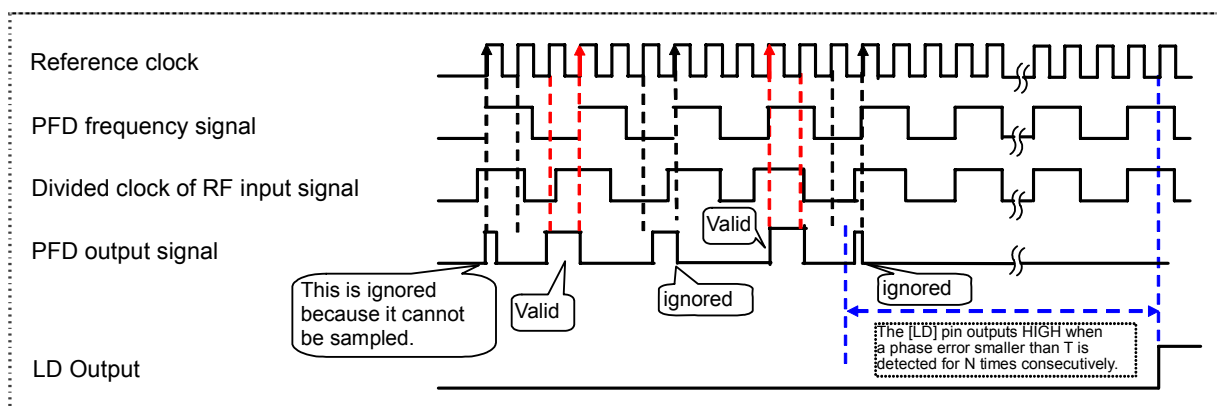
Reference clock

PFD frequency signal

Divided clock of RF input signal

PFD output signal

Valid

This is ignored because it cannot be sampled.

Valid

ignored

ignored

The [LD] pin outputs HIGH when a phase error smaller than T is detected for N times consecutively.

LD Output